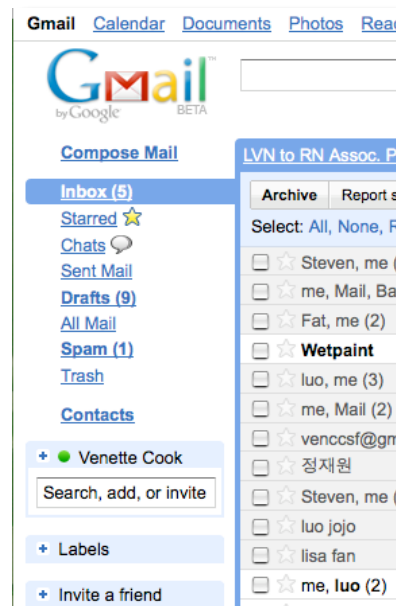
Gmail Calendar Documents Photos Read

Gmail by Google BETA

Compose Mail

Inbox (5)
Starred
Chats
Sent Mail
Drafts (9)
All Mail
Spam (1)
Trash

Contacts

+ Venette Cook

Search, add, or invite

+ Labels

+ Invite a friend

LVN to RN Assoc. P

Archive | Report s

Select: All, None, R

Steven, me (
me, Mail, Ba
Fat, me (2)
Wetpaint
luo, me (3)
me, Mail (2)
venccsf@gm
정재원
Steven, me (
luo jojo
lisa fan
me, luo (2)